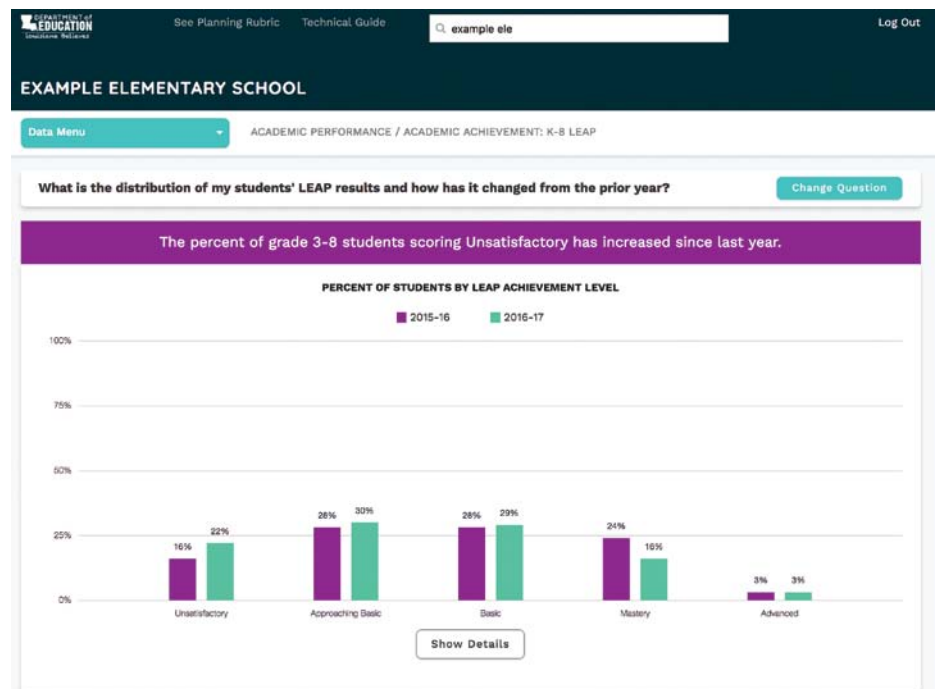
DEPARTMENT of EDUCATION Louisiana Believes

See Planning Rubric Technical Guide

example ele

Log Out

EXAMPLE ELEMENTARY SCHOOL

Data Menu

ACADEMIC PERFORMANCE / ACADEMIC ACHIEVEMENT: K-8 LEAP

What is the distribution of my students' LEAP results and how has it changed from the prior year?

Change Question

The percent of grade 3-8 students scoring Unsatisfactory has increased since last year.

PERCENT OF STUDENTS BY LEAP ACHIEVEMENT LEVEL

2015-16 2016-17

100%

75%

50%

25%

0%

16% 22%
Unsatisfactory

28% 30%
Approaching Basic

28% 29%
Basic

24% 16%
Mastery

3% 3%
Advanced

Show Details